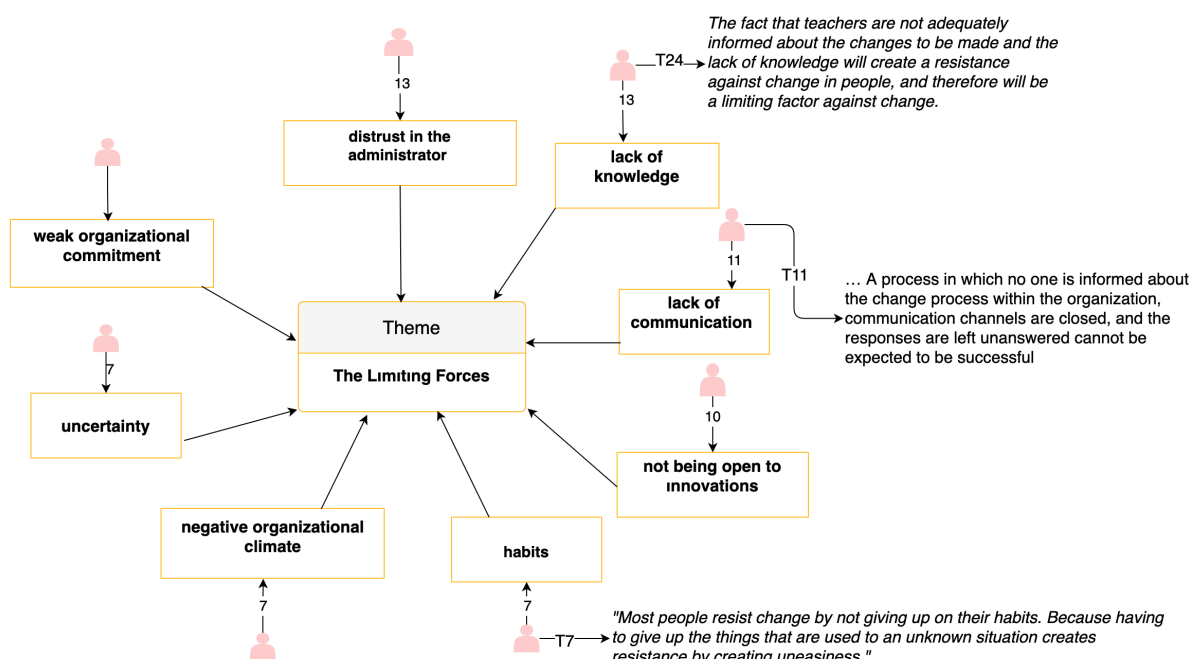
The fact that teachers are not adequately informed about the changes to be made and the lack of knowledge will create a resistance against change in people, and therefore will be a limiting factor against change.

T24

13

13

distrust in the administrator

lack of knowledge

weak organizational commitment

11

T11

… A process in which no one is informed about the change process within the organization, communication channels are closed, and the responses are left unanswered cannot be expected to be successful

lack of communication

Theme

The Limiting Forces

7

uncertainty

10

not being open to innovations

negative organizational climate

habits

7

7

T7

"Most people resist change by not giving up on their habits. Because having to give up the things that are used to an unknown situation creates resistance by creating uneasiness."